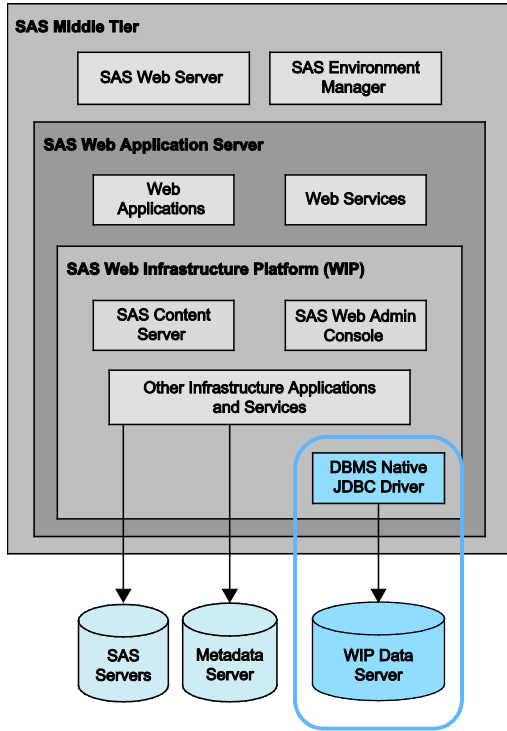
SAS Middle Tier

SAS Web Server

SAS Environment Manager

SAS Web Application Server

Web Applications

Web Services

SAS Web Infrastructure Platform (WIP)

SAS Content Server

SAS Web Admin Console

Other Infrastructure Applications and Services

DBMS Native JDBC Driver

SAS Servers

Metadata Server

WIP Data Server